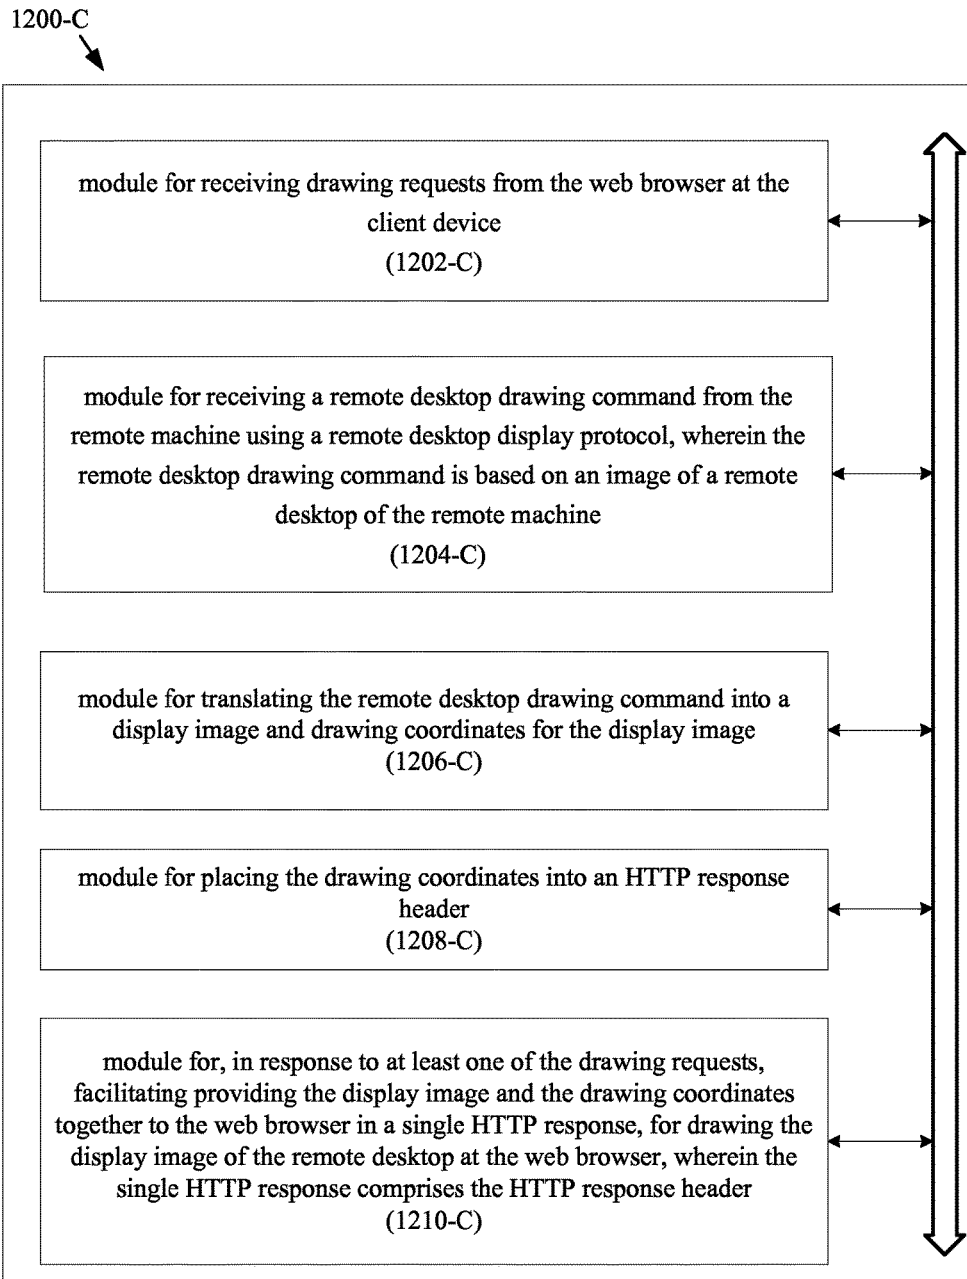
1200-C

module for receiving drawing requests from the web browser at the client device
(1202-C)

module for receiving a remote desktop drawing command from the remote machine using a remote desktop display protocol, wherein the remote desktop drawing command is based on an image of a remote desktop of the remote machine
(1204-C)

module for translating the remote desktop drawing command into a display image and drawing coordinates for the display image
(1206-C)

module for placing the drawing coordinates into an HTTP response header
(1208-C)

module for, in response to at least one of the drawing requests, facilitating providing the display image and the drawing coordinates together to the web browser in a single HTTP response, for drawing the display image of the remote desktop at the web browser, wherein the single HTTP response comprises the HTTP response header
(1210-C)